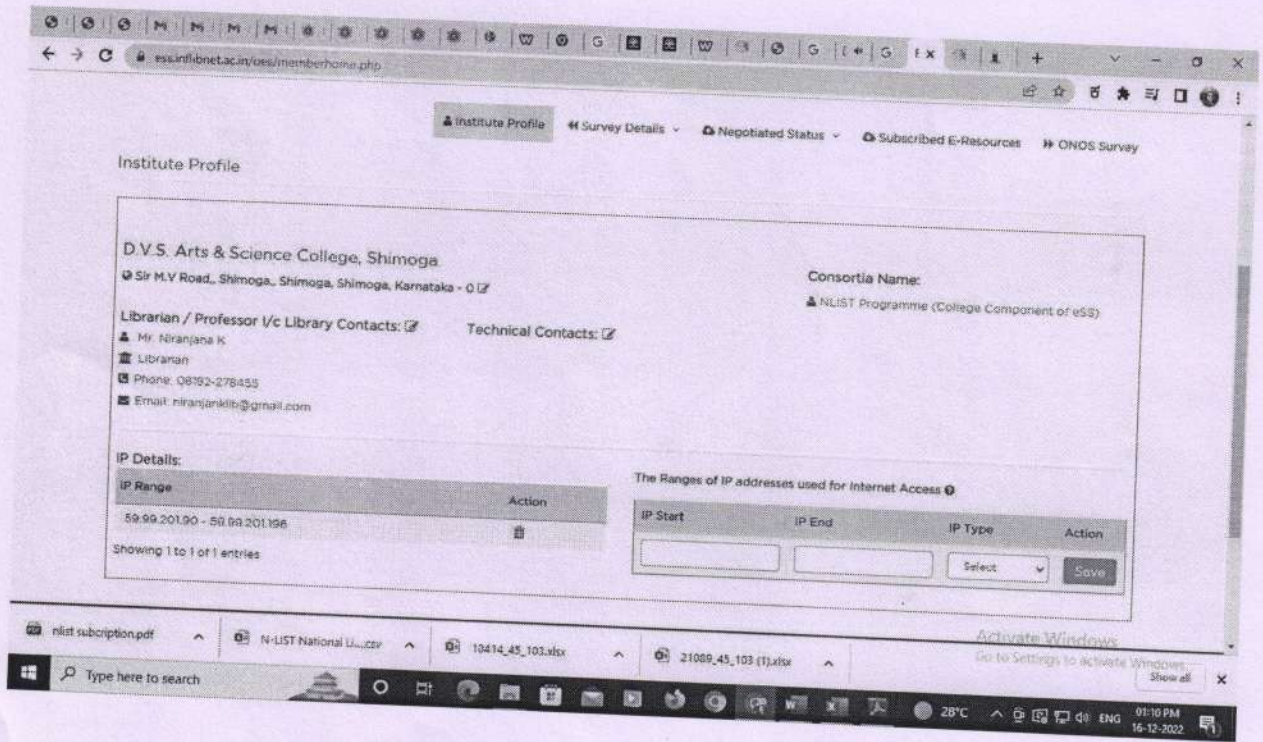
ess.inflibnet.ac.in/ess/memberhome.php

Institute Profile    Survey Details    Negotiated Status    Subscribed E-Resources    ONOS Survey

Institute Profile

D.V.S. Arts & Science College, Shimoga
Sir M.V Road,, Shimoga,, Shimoga, Shimoga, Karnataka - 0

Consortia Name:
NLIST Programme (College Component of eSS)

Librarian / Professor I/c Library Contacts:
Mr. Niranjana K
Librarian
Phone: 08182-278455
Email: niranjanklib@gmail.com

Technical Contacts:

IP Details:

| IP Range | Action |
|---|---|
| 59.99.201.90 - 59.99.201.196 | |

Showing 1 to 1 of 1 entries

The Ranges of IP addresses used for Internet Access

| IP Start | IP End | IP Type | Action |
|---|---|---|---|
| | | Select | Save |

nlist subcription.pdf    N-LIST National Li....csv    10414_45_103.xlsx    21089_45_103 (1).xlsx    Show all

Activate Windows
Go to Settings to activate Windows.

Type here to search    28°C    ENG    01:10 PM 16-12-2022